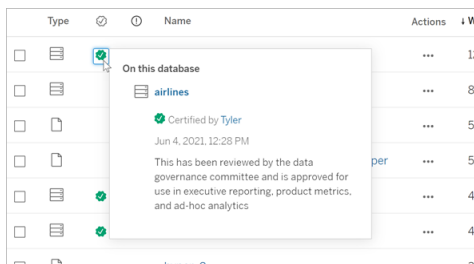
Type Name Actions ↓W

On this database

airlines

Certified by Tyler

Jun 4, 2021, 12:28 PM

This has been reviewed by the data governance committee and is approved for use in executive reporting, product metrics, and ad-hoc analytics

per

••• 1
••• 8
••• 5
••• 5
••• 4
••• 4